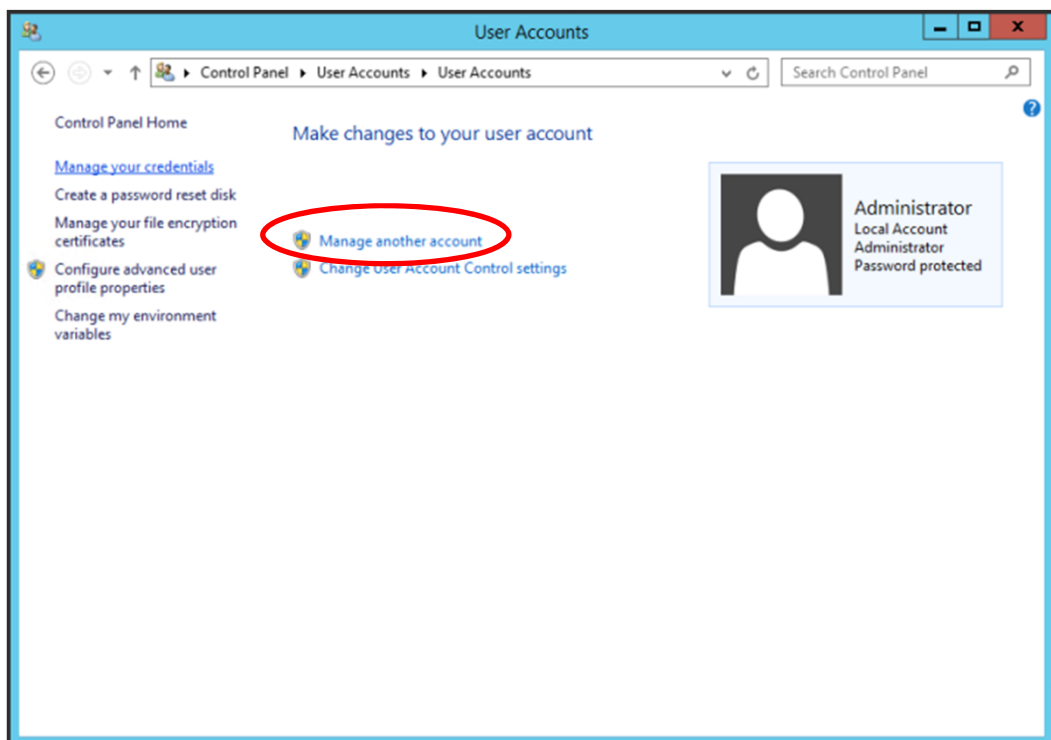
User Accounts

Control Panel ▸ User Accounts ▸ User Accounts

Search Control Panel

Control Panel Home

Manage your credentials

Create a password reset disk

Manage your file encryption certificates

Configure advanced user profile properties

Change my environment variables

Make changes to your user account

Manage another account

Change User Account Control settings

Administrator
Local Account
Administrator
Password protected